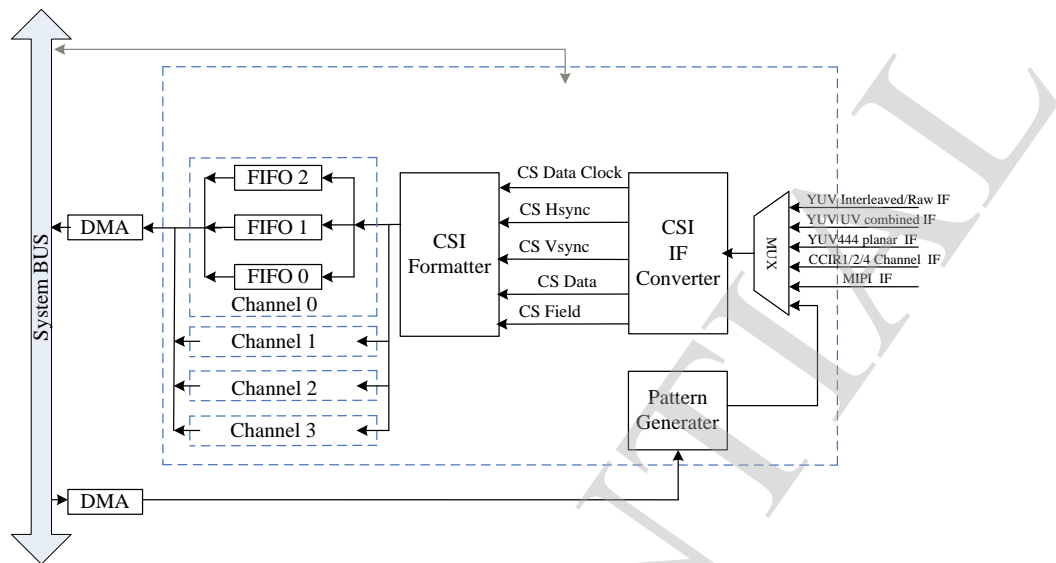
System BUS

DMA

FIFO 2

FIFO 1

FIFO 0

Channel 0

Channel 1

Channel 2

Channel 3

CSI Formatter

CS Data Clock

CS Hsync

CS Vsync

CS Data

CS Field

CSI IF Converter

MUX

YUV Interleaved/Raw IF

YUV UV combined IF

YUV444 planar IF

CCIR1/2/4 Channel IF

MIPI IF

Pattern Generater

DMA

TIAL